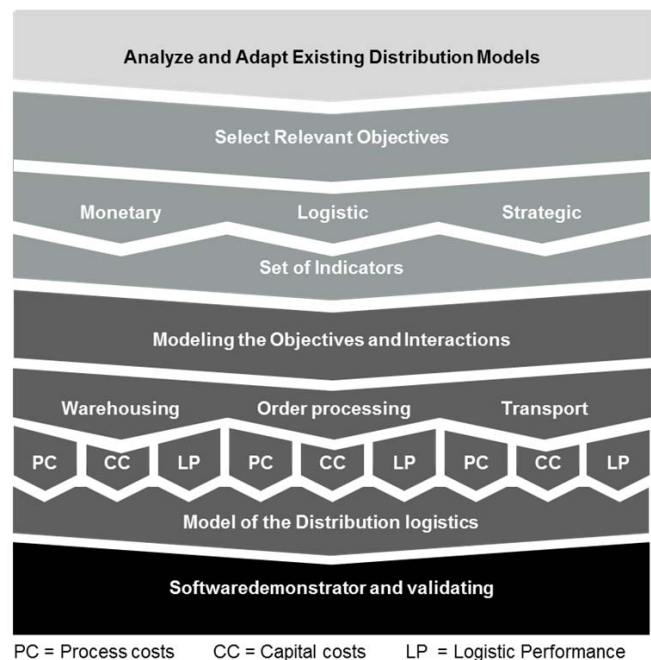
Analyze and Adapt Existing Distribution Models

Select Relevant Objectives

Monetary
Logistic
Strategic

Set of Indicators

Modeling the Objectives and Interactions

Warehousing
Order processing
Transport

PC
CC
LP
PC
CC
LP
PC
CC
LP

Model of the Distribution logistics

Softwaredemonstrator and validating

PC = Process costs
CC = Capital costs
LP = Logistic Performance